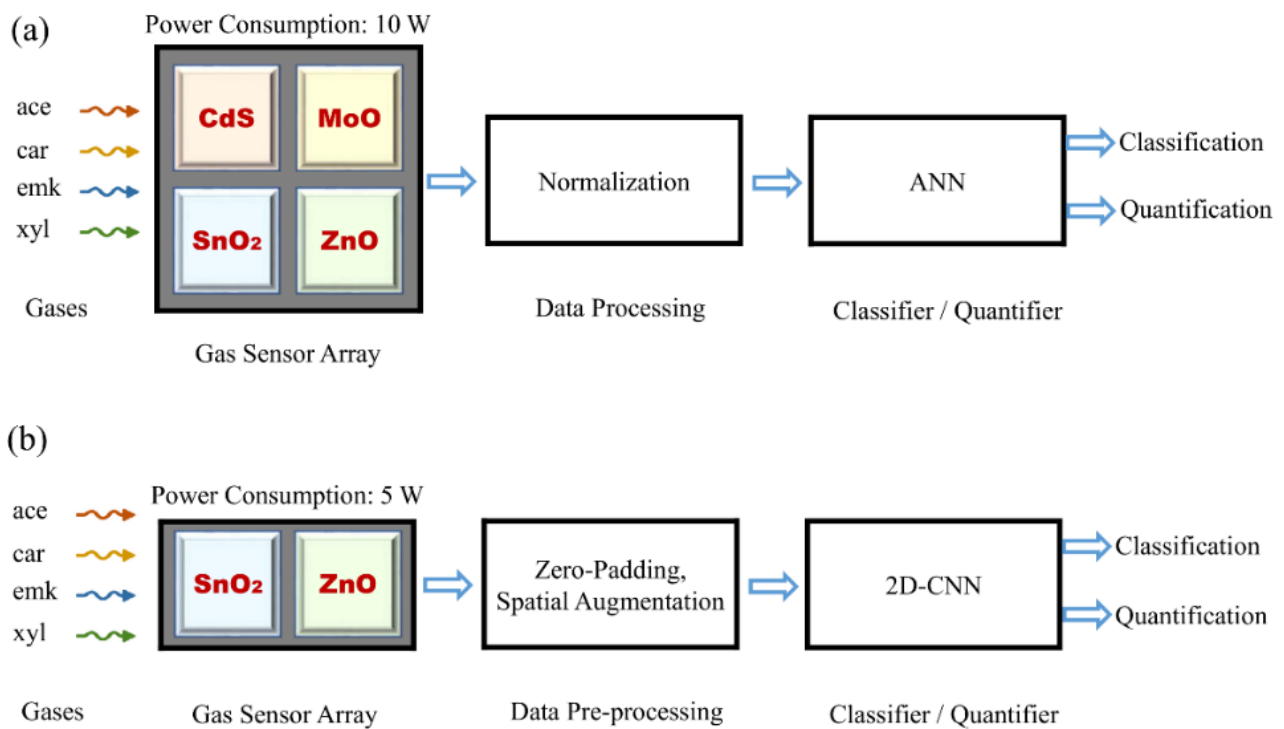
(a)

Power Consumption: 10 W

ace
car
emk
xyl

Gases

CdS
MoO
$SnO_2$
ZnO

Gas Sensor Array

Normalization

Data Processing

ANN

Classifier / Quantifier

Classification
Quantification

(b)

Power Consumption: 5 W

ace
car
emk
xyl

Gases

$SnO_2$
ZnO

Gas Sensor Array

Zero-Padding, Spatial Augmentation

Data Pre-processing

2D-CNN

Classifier / Quantifier

Classification
Quantification